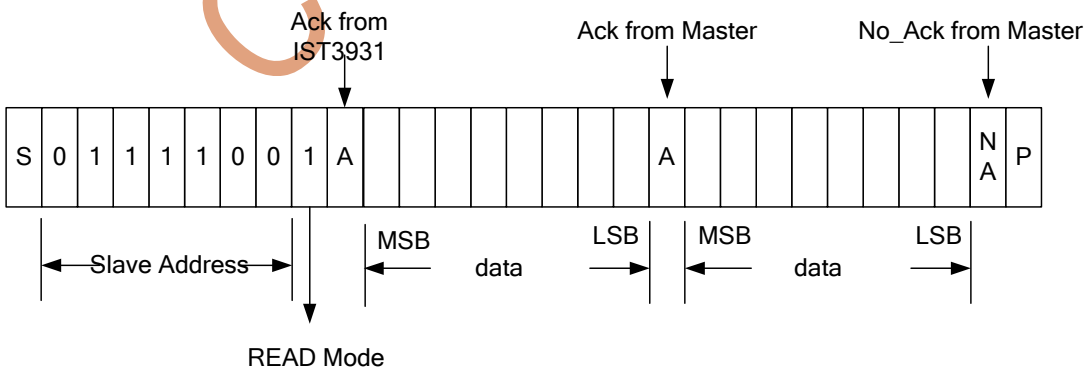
Ack from IST3931

Ack from Master

No_Ack from Master

| S | 0 | 1 | 1 | 1 | 1 | 0 | 0 | 1 | A | | | | | | | | | A | | | | | | | | | NA | P |
|---|---|---|---|---|---|---|---|---|---|---|---|---|---|---|---|---|---|---|---|---|---|---|---|---|---|---|---|---|

Slave Address

MSB data LSB

MSB data LSB

READ Mode